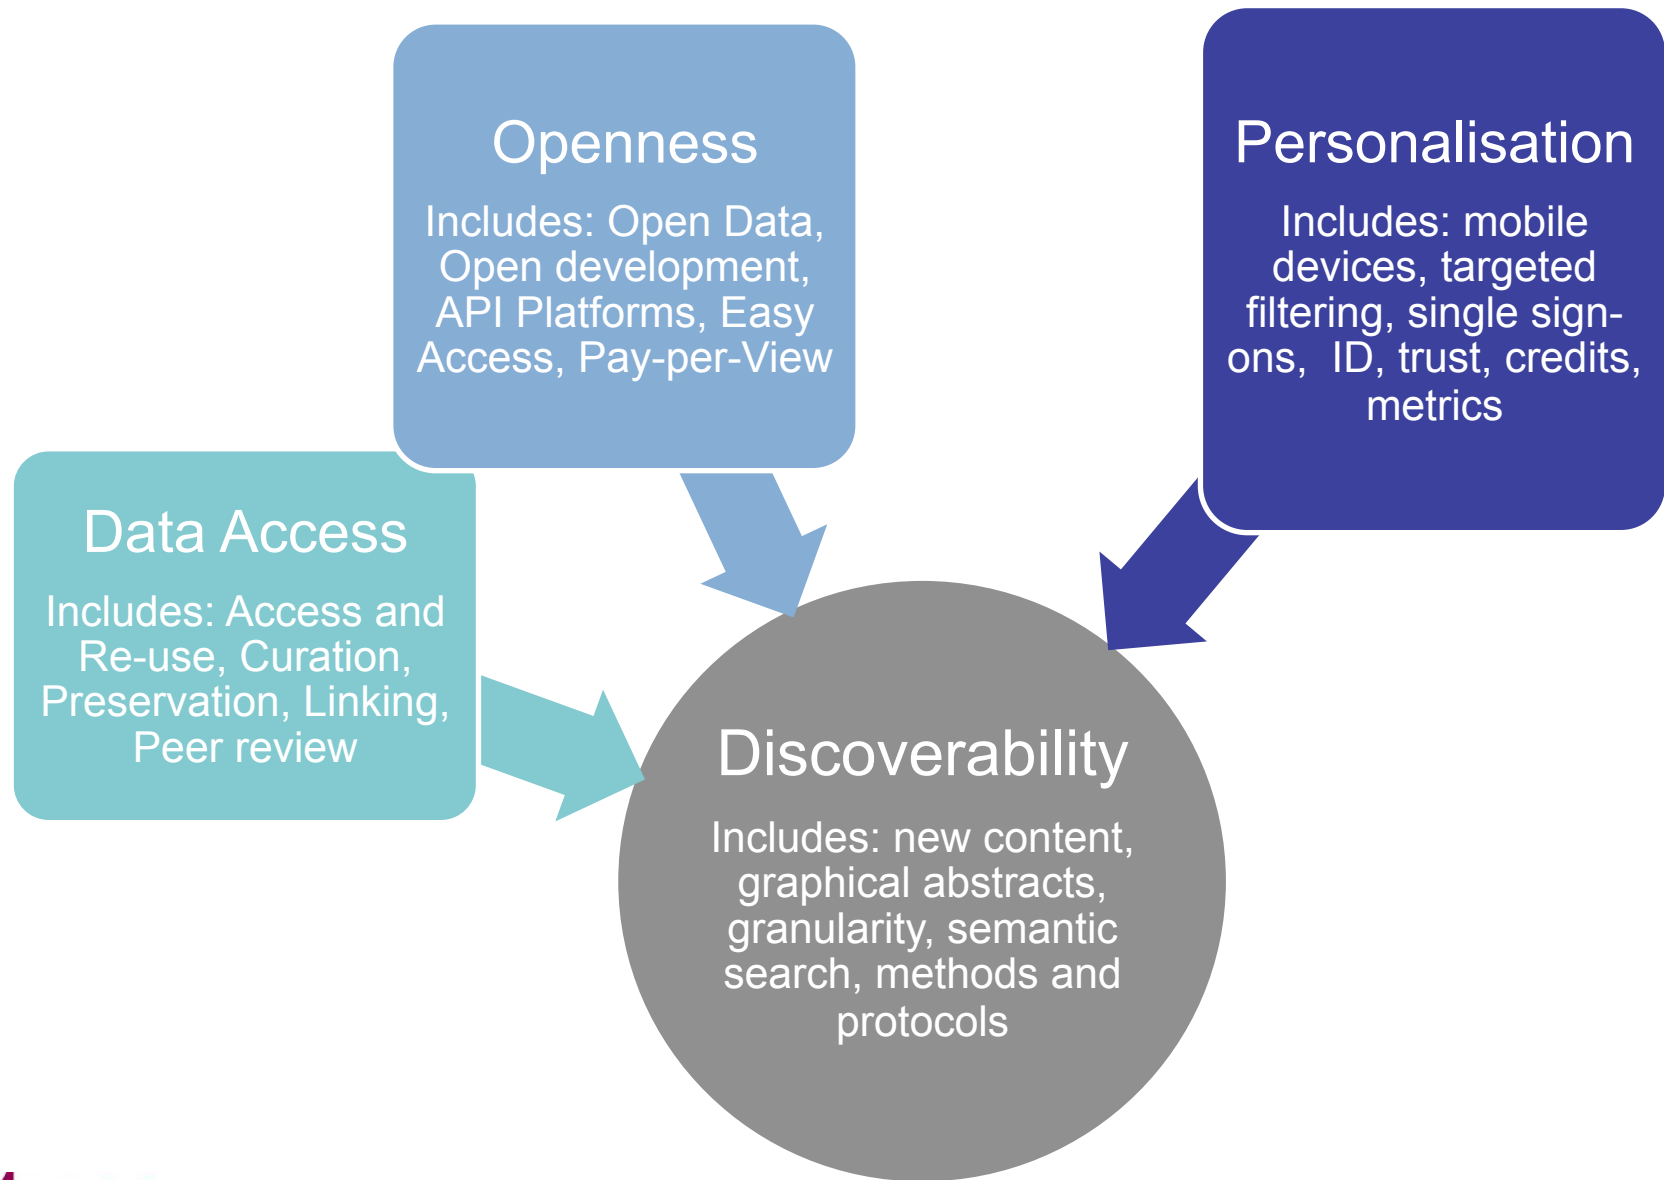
Openness

Includes: Open Data, Open development, API Platforms, Easy Access, Pay-per-View

Personalisation

Includes: mobile devices, targeted filtering, single sign-ons, ID, trust, credits, metrics

Data Access

Includes: Access and Re-use, Curation, Preservation, Linking, Peer review

Discoverability

Includes: new content, graphical abstracts, granularity, semantic search, methods and protocols